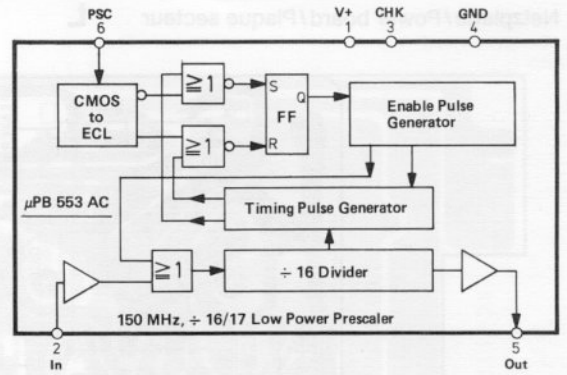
Netzplatine/Power board/Plaque secteur

PSC
6

V+
1

CHK
3

GND
4

CMOS to ECL

$\geqq 1$

$\geqq 1$

S

R

Q

FF

Enable Pulse Generator

$\mu$PB 553 AC

Timing Pulse Generator

$\geqq 1$

÷ 16 Divider

150 MHz, ÷ 16/17 Low Power Prescaler

2
In

5
Out